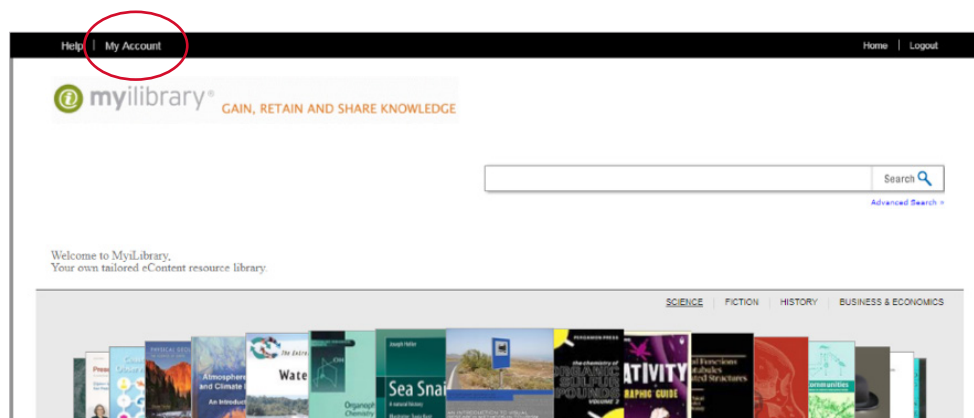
Help | My Account

Home | Logout

myilibrary® GAIN, RETAIN AND SHARE KNOWLEDGE

Search

Advanced Search >

Welcome to MyiLibrary,
Your own tailored eContent resource library.

SCIENCE | FICTION | HISTORY | BUSINESS & ECONOMICS

Atmosphere and Climate

An Introduction

The Extra

Wate

Organo Chemistry

Joseph Heller

Sea Snai

A natural history

PERGAMON PRESS

the chemistry of ORGANIC SULFUR COMPOUNDS

VOLUME 2

ATIVITY

GRAPHIC GUIDE

al Functions atables ated Structures

Communities